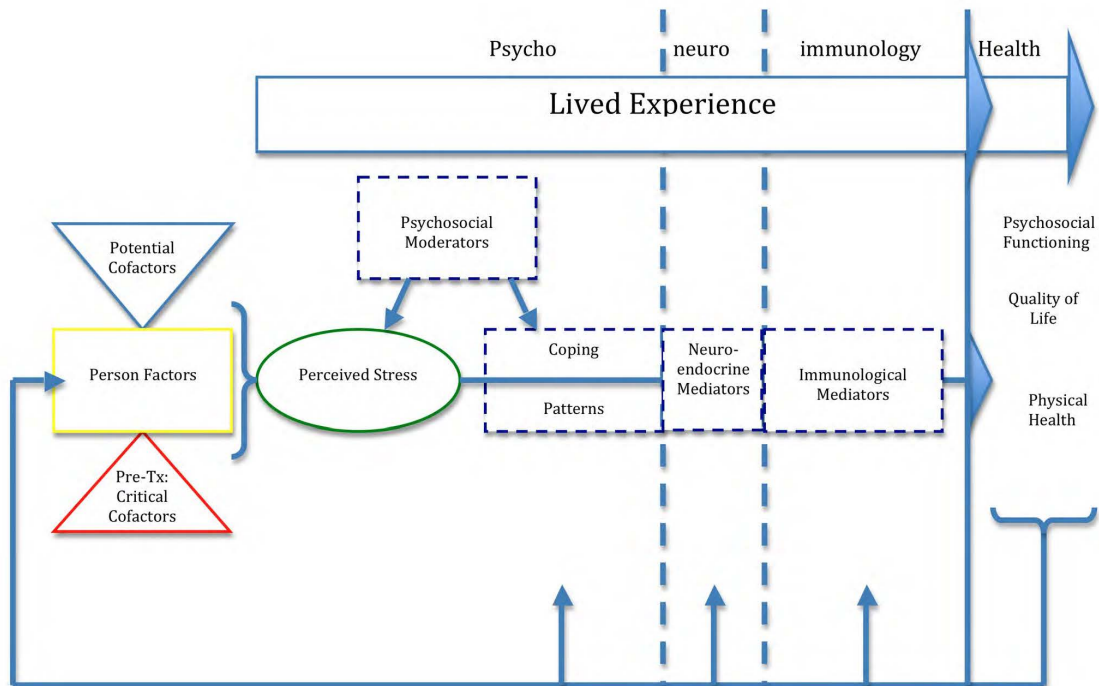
Psycho neuro immunology Health

Lived Experience

Psychosocial Moderators

Potential Cofactors

Person Factors

Perceived Stress

Coping

Patterns

Neuro-endocrine Mediators

Immunological Mediators

Pre-Tx: Critical Cofactors

Psychosocial Functioning

Quality of Life

Physical Health